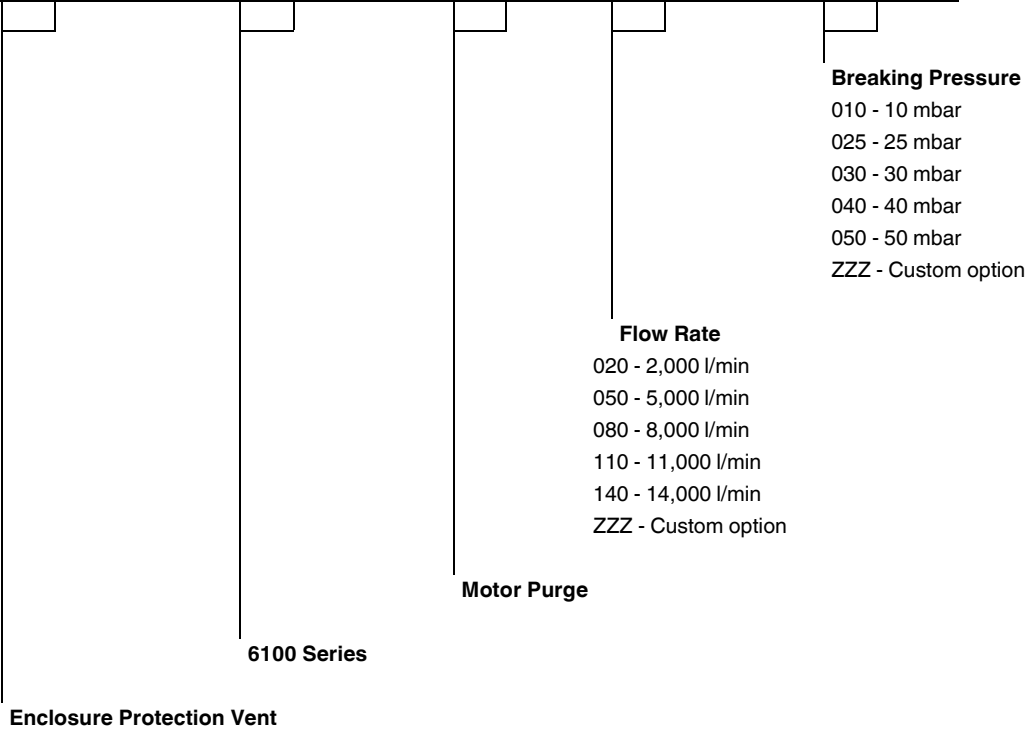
Breaking Pressure
010 - 10 mbar
025 - 25 mbar
030 - 30 mbar
040 - 40 mbar
050 - 50 mbar
ZZZ - Custom option

Flow Rate
020 - 2,000 l/min
050 - 5,000 l/min
080 - 8,000 l/min
110 - 11,000 l/min
140 - 14,000 l/min
ZZZ - Custom option

Motor Purge

6100 Series

Enclosure Protection Vent